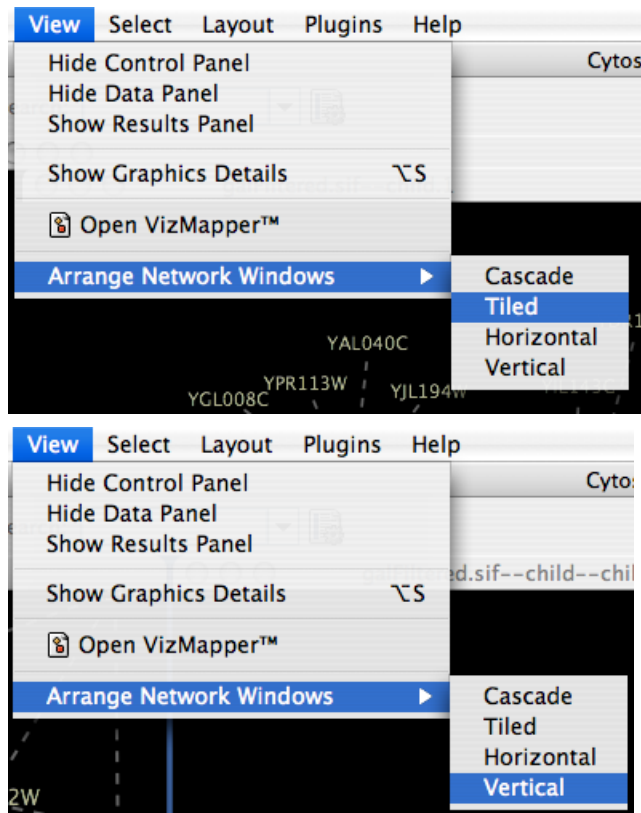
View Select Layout Plugins Help
Cytos
Hide Control Panel
Hide Data Panel
Show Results Panel
Show Graphics Details ⌥S
Open VizMapper™
Arrange Network Windows ▶
Cascade
Tiled
Horizontal
Vertical
YAL040C
YPR113W
YJL194W
YGL008C

View Select Layout Plugins Help
Cytos
Hide Control Panel
Hide Data Panel
Show Results Panel
red.sif--child--chil
Show Graphics Details ⌥S
Open VizMapper™
Arrange Network Windows ▶
Cascade
Tiled
Horizontal
Vertical
2W